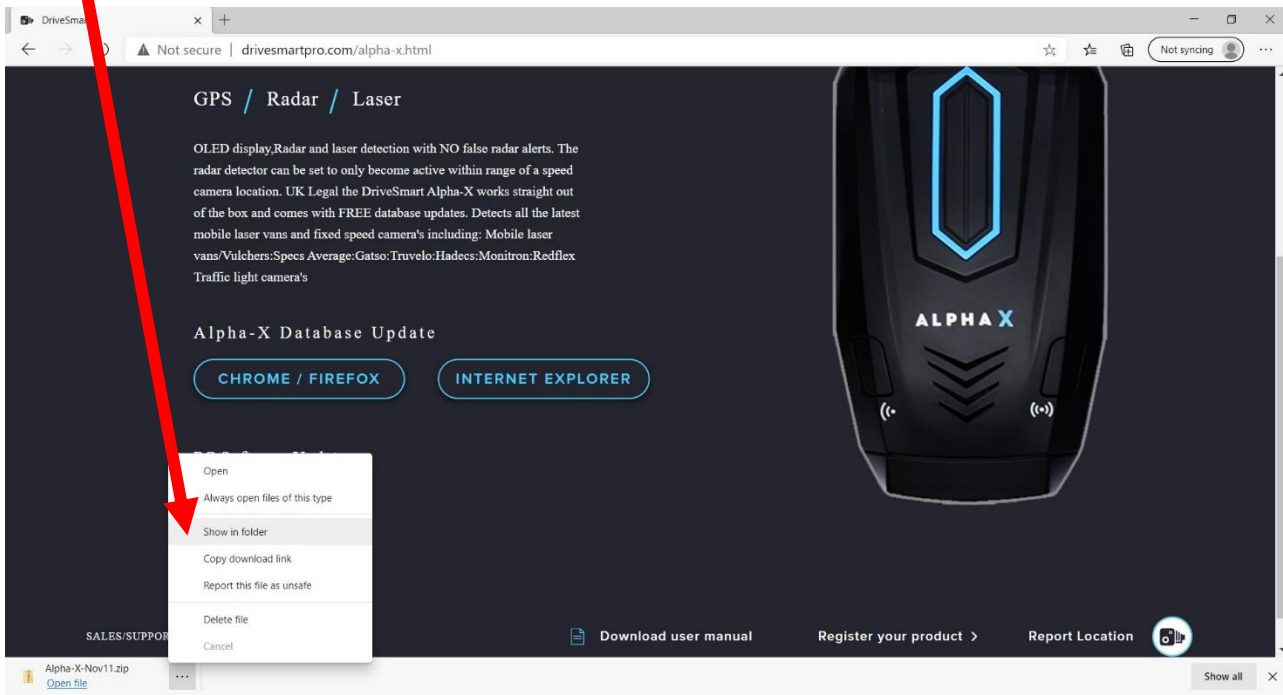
DriveSma

Not secure | drivesmartpro.com/alpha-x.html

Not syncing

GPS / Radar / Laser

OLED display,Radar and laser detection with NO false radar alerts. The radar detector can be set to only become active within range of a speed camera location. UK Legal the DriveSmart Alpha-X works straight out of the box and comes with FREE database updates. Detects all the latest mobile laser vans and fixed speed camera's including: Mobile laser vans/Vulchers:Specs Average:Gatso:Truvelo:Hadecs:Monitron:Redflex Traffic light camera's

Alpha-X Database Update

CHROME / FIREFOX

INTERNET EXPLORER

ALPHA X

Open
Always open files of this type
Show in folder
Copy download link
Report this file as unsafe
Delete file
Cancel

SALES/SUPPOR

Download user manual

Register your product >

Report Location

Alpha-X-Nov11.zip
Open file

Show all